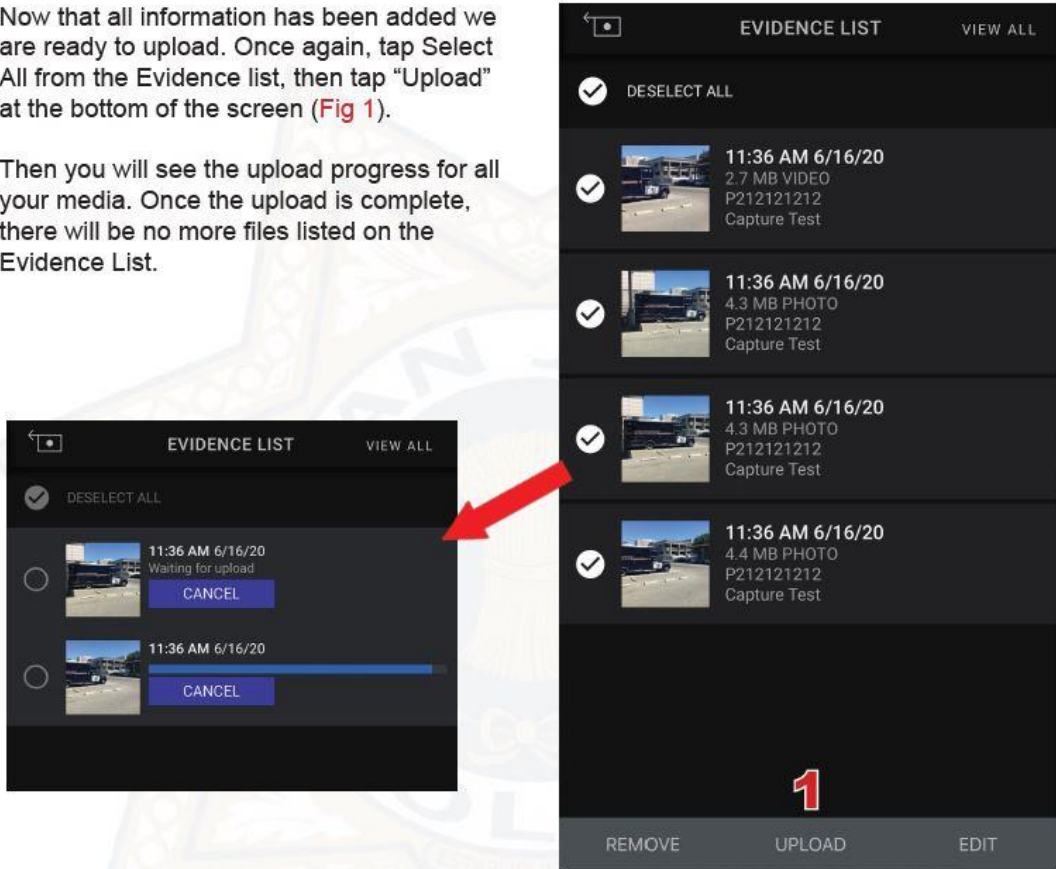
Now that all information has been added we are ready to upload. Once again, tap Select All from the Evidence list, then tap "Upload" at the bottom of the screen (Fig 1).

Then you will see the upload progress for all your media. Once the upload is complete, there will be no more files listed on the Evidence List.

EVIDENCE LIST
VIEW ALL
DESELECT ALL
11:36 AM 6/16/20
Waiting for upload
CANCEL
11:36 AM 6/16/20
CANCEL

EVIDENCE LIST
VIEW ALL
DESELECT ALL
11:36 AM 6/16/20
2.7 MB VIDEO
P212121212
Capture Test
11:36 AM 6/16/20
4.3 MB PHOTO
P212121212
Capture Test
11:36 AM 6/16/20
4.3 MB PHOTO
P212121212
Capture Test
11:36 AM 6/16/20
4.4 MB PHOTO
P212121212
Capture Test
1
REMOVE
UPLOAD
EDIT